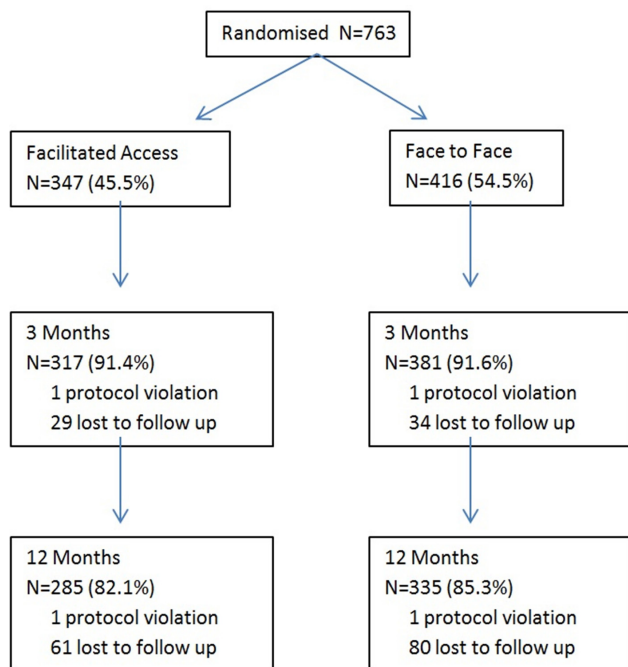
Randomised N=763

Facilitated Access
N=347 (45.5%)

3 Months
N=317 (91.4%)
1 protocol violation
29 lost to follow up

12 Months
N=285 (82.1%)
1 protocol violation
61 lost to follow up

Face to Face
N=416 (54.5%)

3 Months
N=381 (91.6%)
1 protocol violation
34 lost to follow up

12 Months
N=335 (85.3%)
1 protocol violation
80 lost to follow up